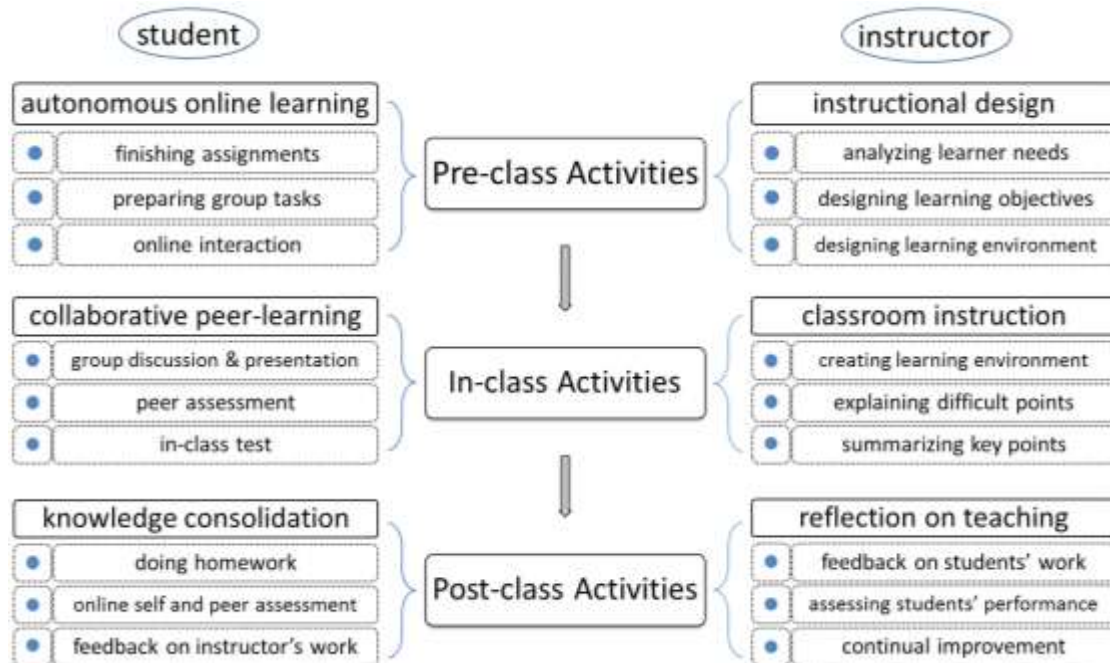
student

instructor

autonomous online learning

finishing assignments

preparing group tasks

online interaction

Pre-class Activities

instructional design

analyzing learner needs

designing learning objectives

designing learning environment

collaborative peer-learning

group discussion & presentation

peer assessment

in-class test

In-class Activities

classroom instruction

creating learning environment

explaining difficult points

summarizing key points

knowledge consolidation

doing homework

online self and peer assessment

feedback on instructor's work

Post-class Activities

reflection on teaching

feedback on students' work

assessing students' performance

continual improvement